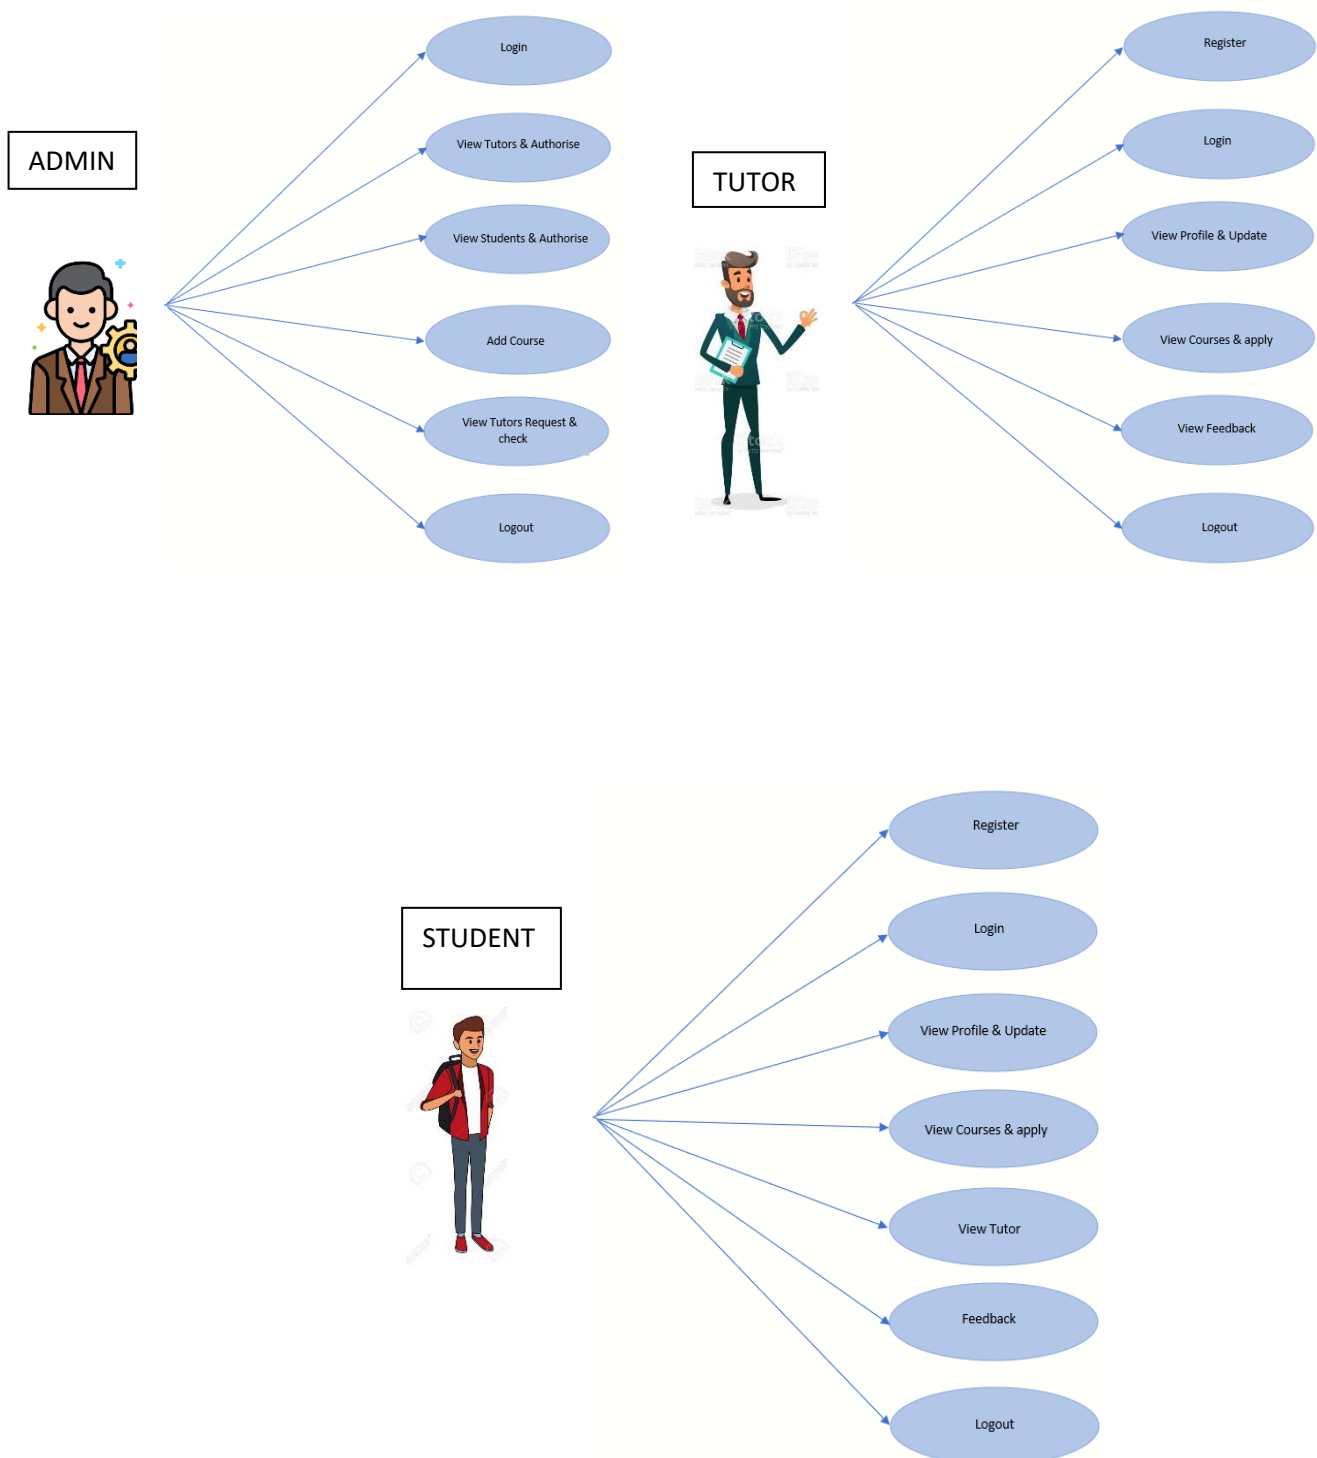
ADMIN

Login

View Tutors & Authorise

View Students & Authorise

Add Course

View Tutors Request & check

Logout

TUTOR

Register

Login

View Profile & Update

View Courses & apply

View Feedback

Logout

STUDENT

Register

Login

View Profile & Update

View Courses & apply

View Tutor

Feedback

Logout